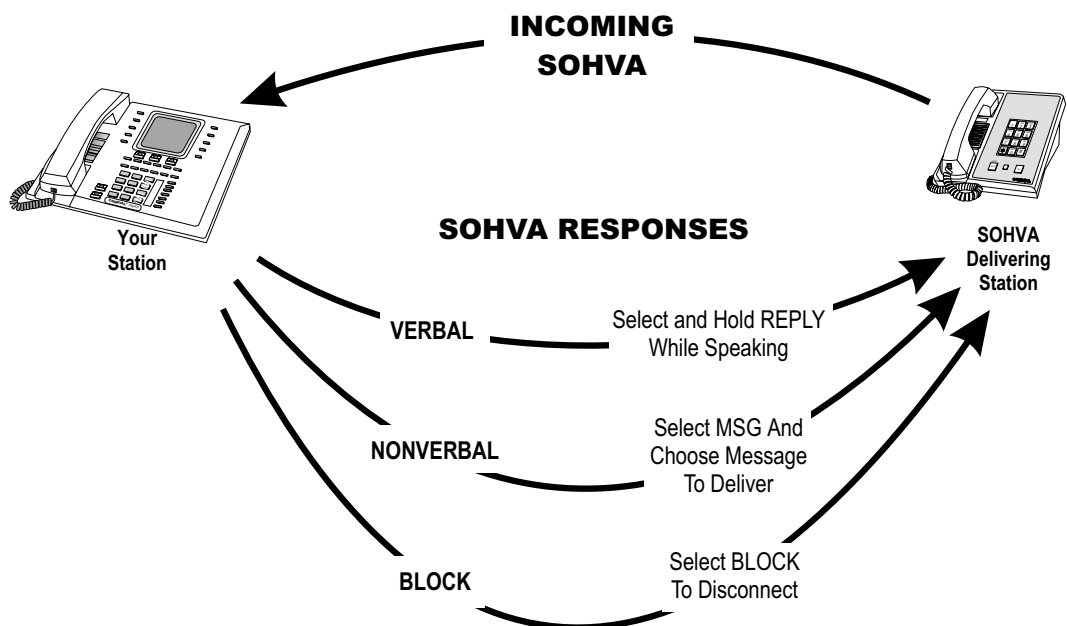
INCOMING SOHVA

Your Station

SOHVA RESPONSES

SOHVA Delivering Station

VERBAL

Select and Hold REPLY While Speaking

NONVERBAL

Select MSG And Choose Message To Deliver

BLOCK

Select BLOCK To Disconnect